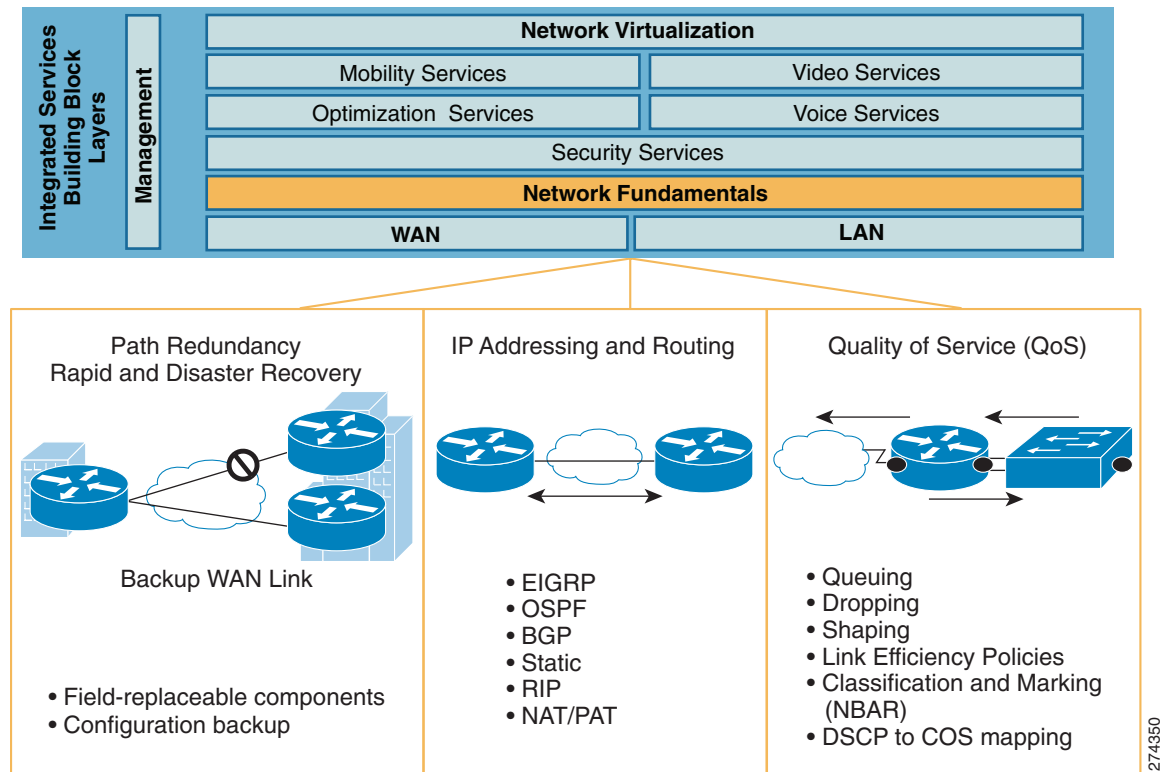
Integrated Services Building Block Layers

Management

Network Virtualization

Mobility Services

Video Services

Optimization Services

Voice Services

Security Services

Network Fundamentals

WAN

LAN

Path Redundancy
Rapid and Disaster Recovery

Backup WAN Link

• Field-replaceable components
• Configuration backup

IP Addressing and Routing

• EIGRP
• OSPF
• BGP
• Static
• RIP
• NAT/PAT

Quality of Service (QoS)

• Queuing
• Dropping
• Shaping
• Link Efficiency Policies
• Classification and Marking (NBAR)
• DSCP to COS mapping

274350